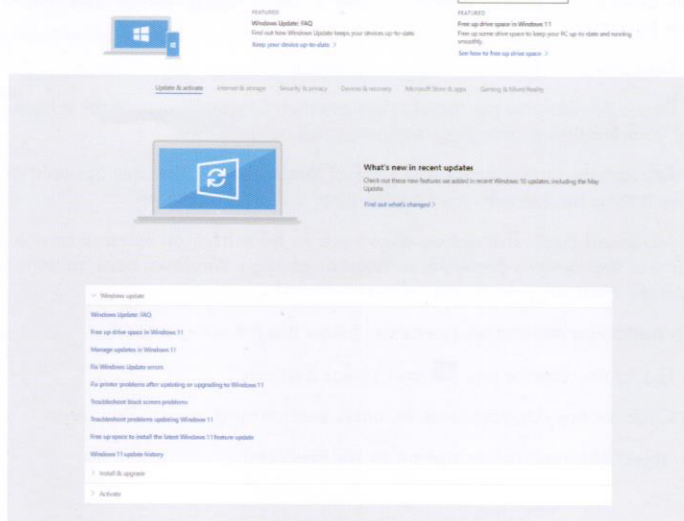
FEATURED
Windows Update: FAQ
Find out how Windows Update keeps your devices up-to-date.
Keep your device up-to-date >

FEATURED
Free up drive space in Windows 11
Free up some drive space to keep your PC up-to-date and running smoothly.
See how to free up drive space >

Update & activate   Internet & storage   Security & privacy   Devices & recovery   Microsoft Store & apps   Gaming & Mixed Reality

What's new in recent updates
Check out these new features we added in recent Windows 10 updates, including the May Update.
Find out what's changed >

Windows update
Windows Update: FAQ
Free up drive space in Windows 11
Manage updates in Windows 11
Fix Windows Update errors
Fix printer problems after updating or upgrading to Windows 11
Troubleshoot black screen problems
Troubleshoot problems updating Windows 11
Free up space to install the latest Windows 11 feature update
Windows 11 update history
Install & upgrade
Activate